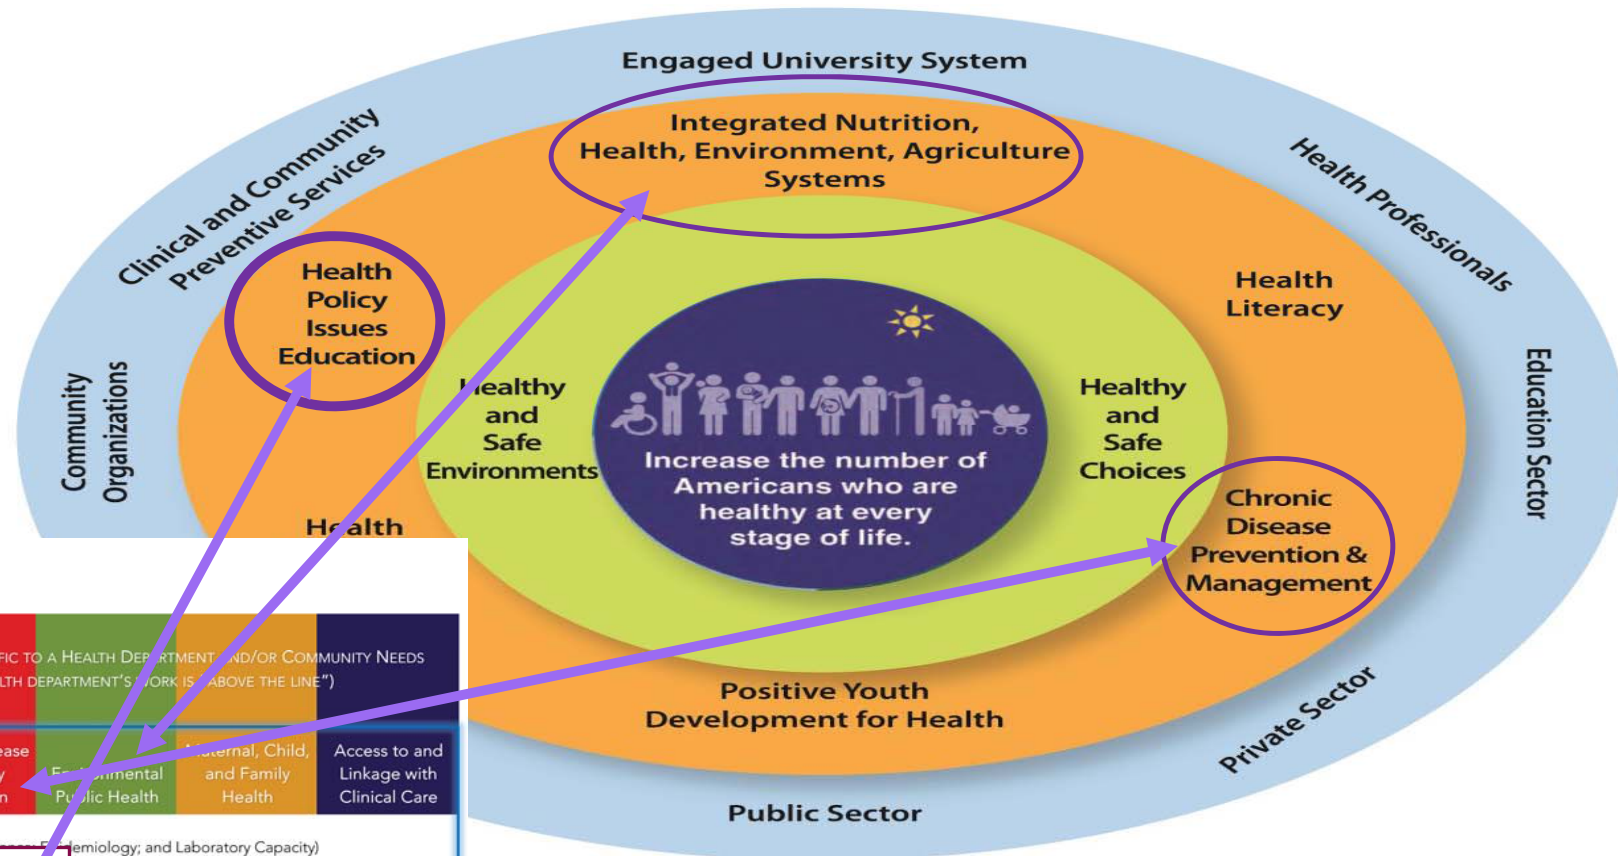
Engaged University System

Clinical and Community Preventive Services

Health Professionals

Community Organizations

Education Sector

Private Sector

Public Sector

Integrated Nutrition, Health, Environment, Agriculture Systems

Health Policy Issues Education

Health Literacy

Healthy and Safe Environments

Healthy and Safe Choices

Chronic Disease Prevention & Management

Health

Positive Youth Development for Health

Increase the number of Americans who are healthy at every stage of life.

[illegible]FIC TO A HEALTH DEPARTMENT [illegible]ND/OR COMMUNITY NEEDS

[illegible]LTH DEPARTMENT'S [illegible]ORK IS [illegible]ABOVE THE LINE")

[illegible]ease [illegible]

E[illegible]mental Pu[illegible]lic Health

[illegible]aternal, Child, and Family Health

Access to and Linkage with Clinical Care

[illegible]demiology; and Laboratory Capacity)